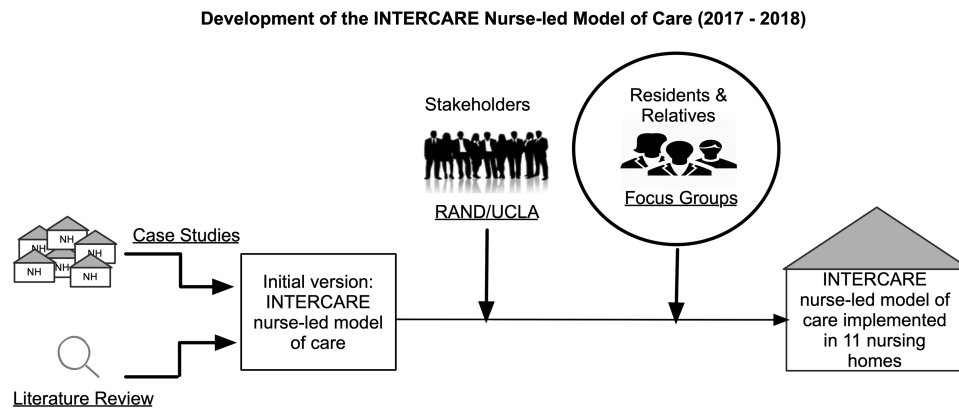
Development of the INTERCARE Nurse-led Model of Care (2017 - 2018)

NH NH NH NH NH NH NH

Case Studies

Literature Review

Initial version: INTERCARE nurse-led model of care

Stakeholders

RAND/UCLA

Residents & Relatives

Focus Groups

INTERCARE nurse-led model of care implemented in 11 nursing homes